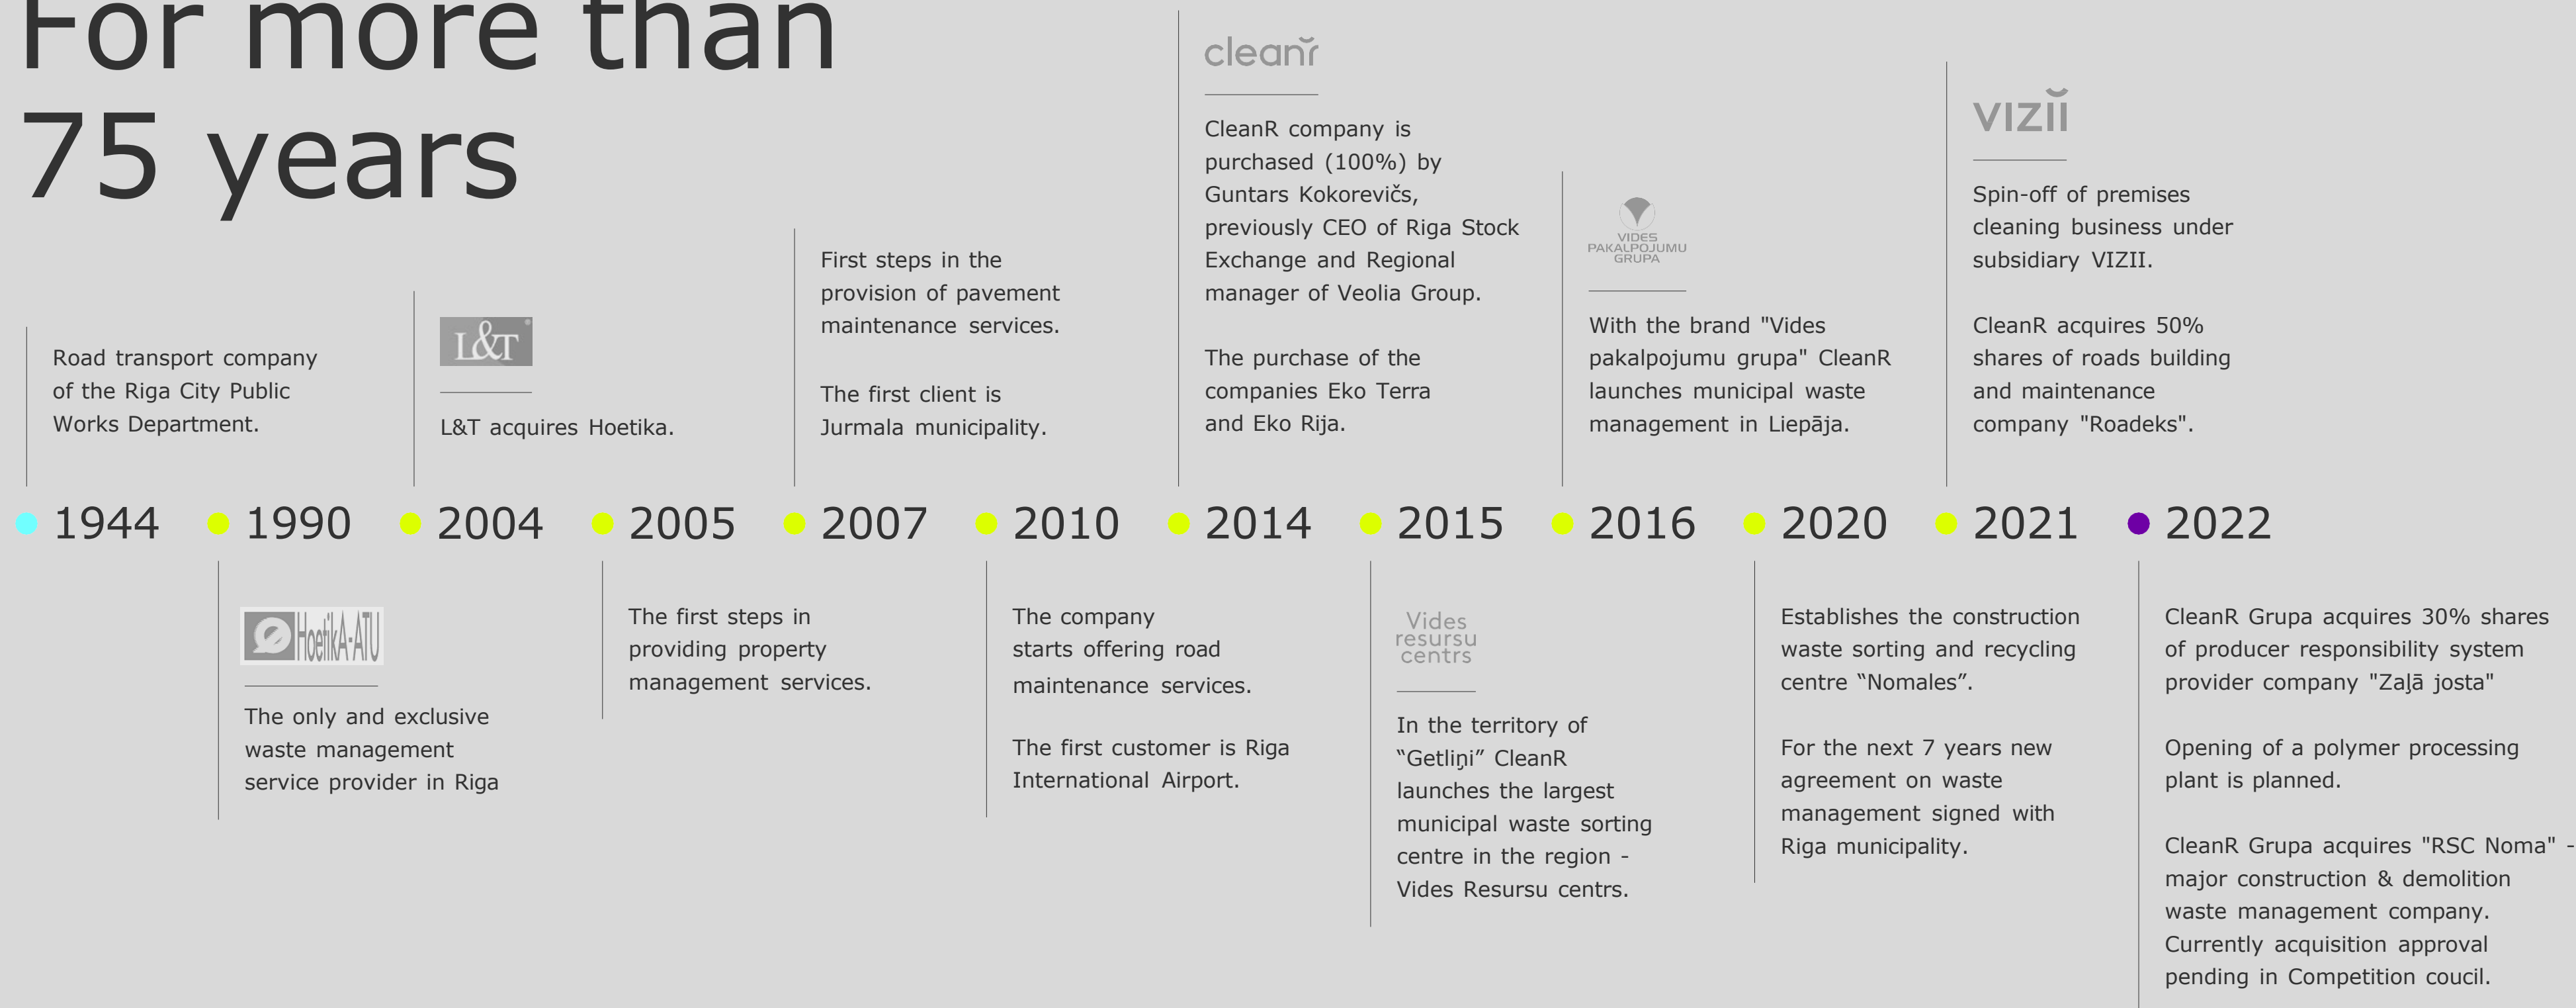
For more than 75 years

Road transport company of the Riga City Public Works Department.

L&T

L&T acquires Hoetika.

First steps in the provision of pavement maintenance services.

The first client is Jurmala municipality.

cleanr

CleanR company is purchased (100%) by Guntars Kokorevičs, previously CEO of Riga Stock Exchange and Regional manager of Veolia Group.

The purchase of the companies Eko Terra and Eko Rija.

VIDES PAKALPOJUMU GRUPA

With the brand "Vides pakalpojumu grupa" CleanR launches municipal waste management in Liepāja.

vizii

Spin-off of premises cleaning business under subsidiary VIZII.

CleanR acquires 50% shares of roads building and maintenance company "Roadeks".

1944 1990 2004 2005 2007 2010 2014 2015 2016 2020 2021 2022

HoetikA-ATU

The only and exclusive waste management service provider in Riga

The first steps in providing property management services.

The company starts offering road maintenance services.

The first customer is Riga International Airport.

Vides resursu centrs

In the territory of "Getliņi" CleanR launches the largest municipal waste sorting centre in the region - Vides Resursu centrs.

Establishes the construction waste sorting and recycling centre "Nomales".

For the next 7 years new agreement on waste management signed with Riga municipality.

CleanR Grupa acquires 30% shares of producer responsibility system provider company "Zaļā josta"

Opening of a polymer processing plant is planned.

CleanR Grupa acquires "RSC Noma" - major construction & demolition waste management company. Currently acquisition approval pending in Competition coucil.